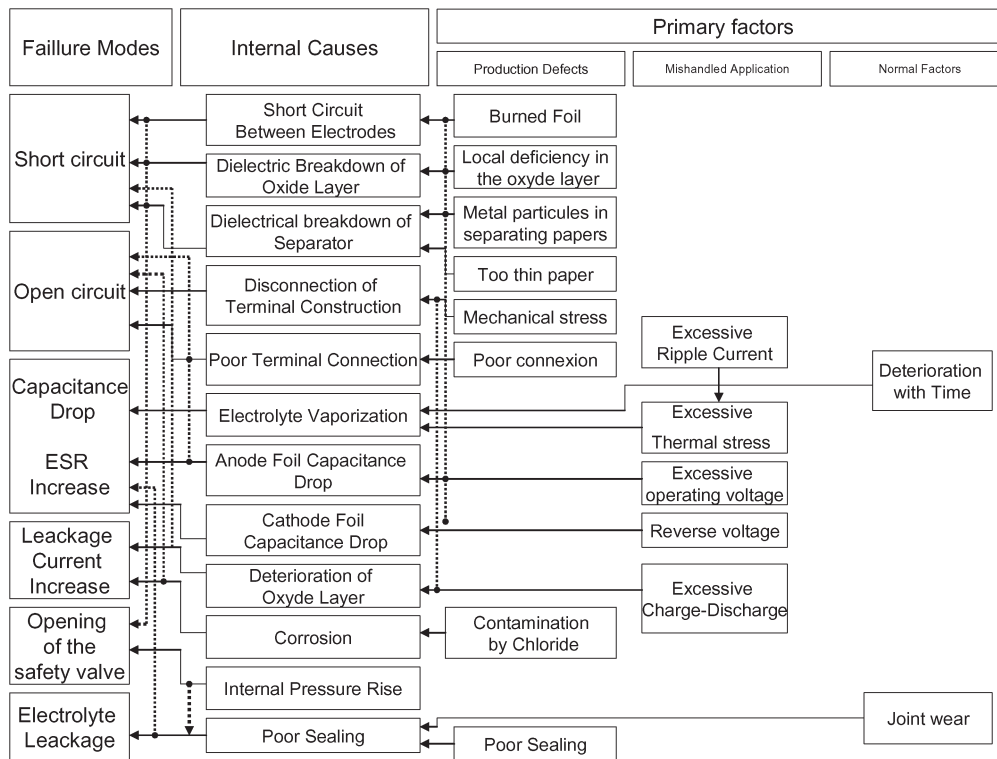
Faillure Modes

Internal Causes

Primary factors

Production Defects

Mishandled Application

Normal Factors

Short circuit

Open circuit

Capacitance Drop

ESR Increase

Leackage Current Increase

Opening of the safety valve

Electrolyte Leackage

Short Circuit Between Electrodes

Dielectric Breakdown of Oxide Layer

Dielectrical breakdown of Separator

Disconnection of Terminal Construction

Poor Terminal Connection

Electrolyte Vaporization

Anode Foil Capacitance Drop

Cathode Foil Capacitance Drop

Deterioration of Oxyde Layer

Corrosion

Internal Pressure Rise

Poor Sealing

Burned Foil

Local deficiency in the oxyde layer

Metal particules in separating papers

Too thin paper

Mechanical stress

Poor connexion

Contamination by Chloride

Poor Sealing

Excessive Ripple Current

Excessive Thermal stress

Excessive operating voltage

Reverse voltage

Excessive Charge-Discharge

Deterioration with Time

Joint wear